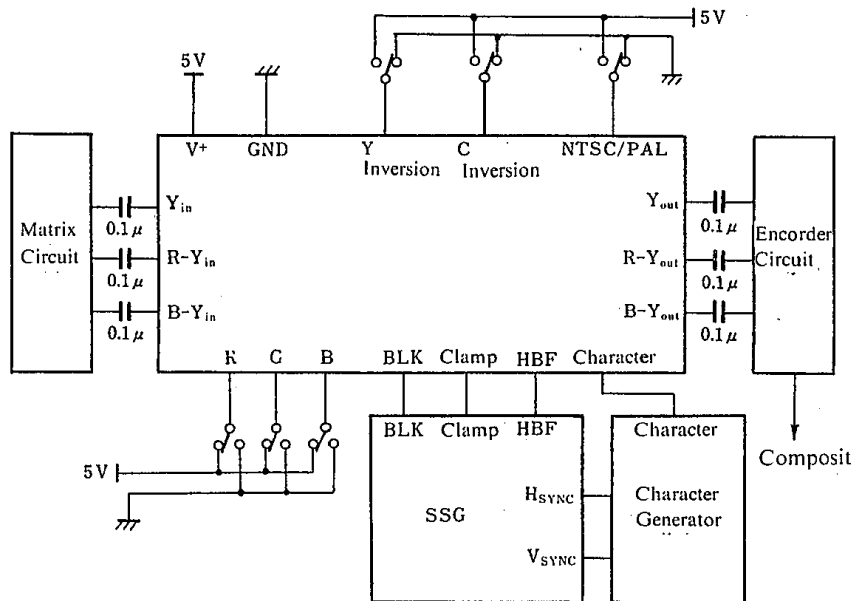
5V

5V

V+

GND

Y Inversion

C Inversion

NTSC/PAL

Matrix Circuit

$Y_{in}$

$0.1\mu$

R-$Y_{in}$

$0.1\mu$

B-$Y_{in}$

$0.1\mu$

$Y_{out}$

$0.1\mu$

R-$Y_{out}$

$0.1\mu$

B-$Y_{out}$

$0.1\mu$

Encorder Circuit

R

G

B

BLK

Clamp

HBF

Character

5V

BLK

Clamp

HBF

SSG

$H_{SYNC}$

$V_{SYNC}$

Character

Character Generator

Composit